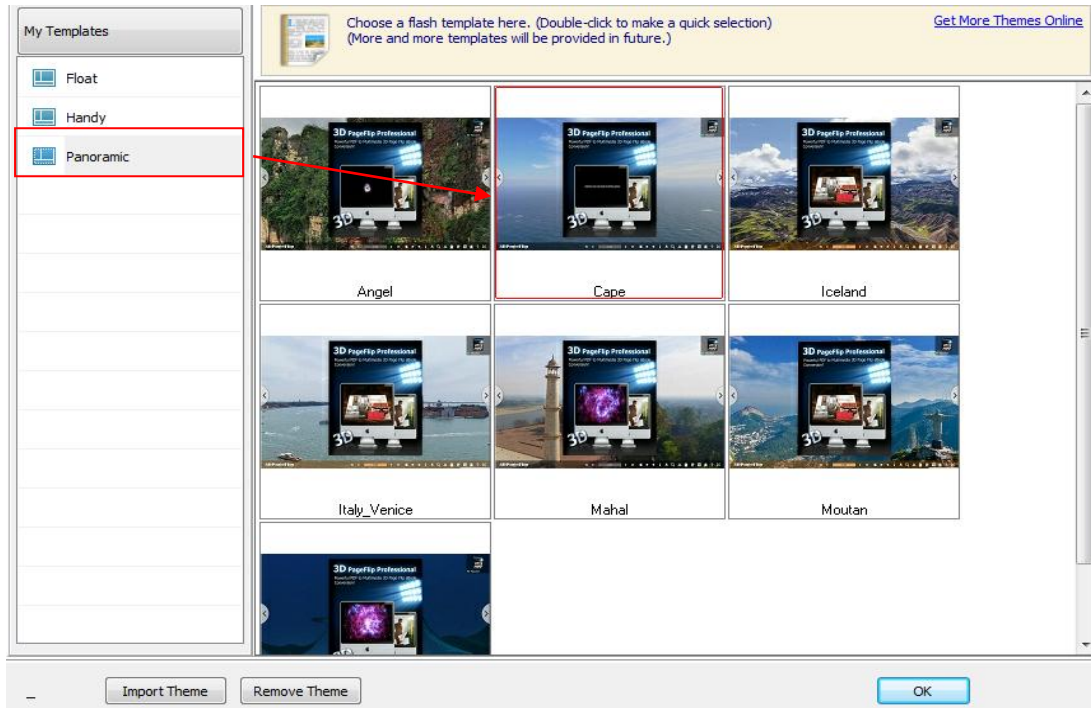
My Templates

Float

Handy

Panoramic

Choose a flash template here. (Double-click to make a quick selection)
(More and more templates will be provided in future.)

Get More Themes Online

3D PageFlip Professional

Angel

3D PageFlip Professional

Cape

3D PageFlip Professional

Iceland

3D PageFlip Professional

Italy_Venice

3D PageFlip Professional

Mahal

3D PageFlip Professional

Moutan

3D PageFlip Professional

Import Theme

Remove Theme

OK